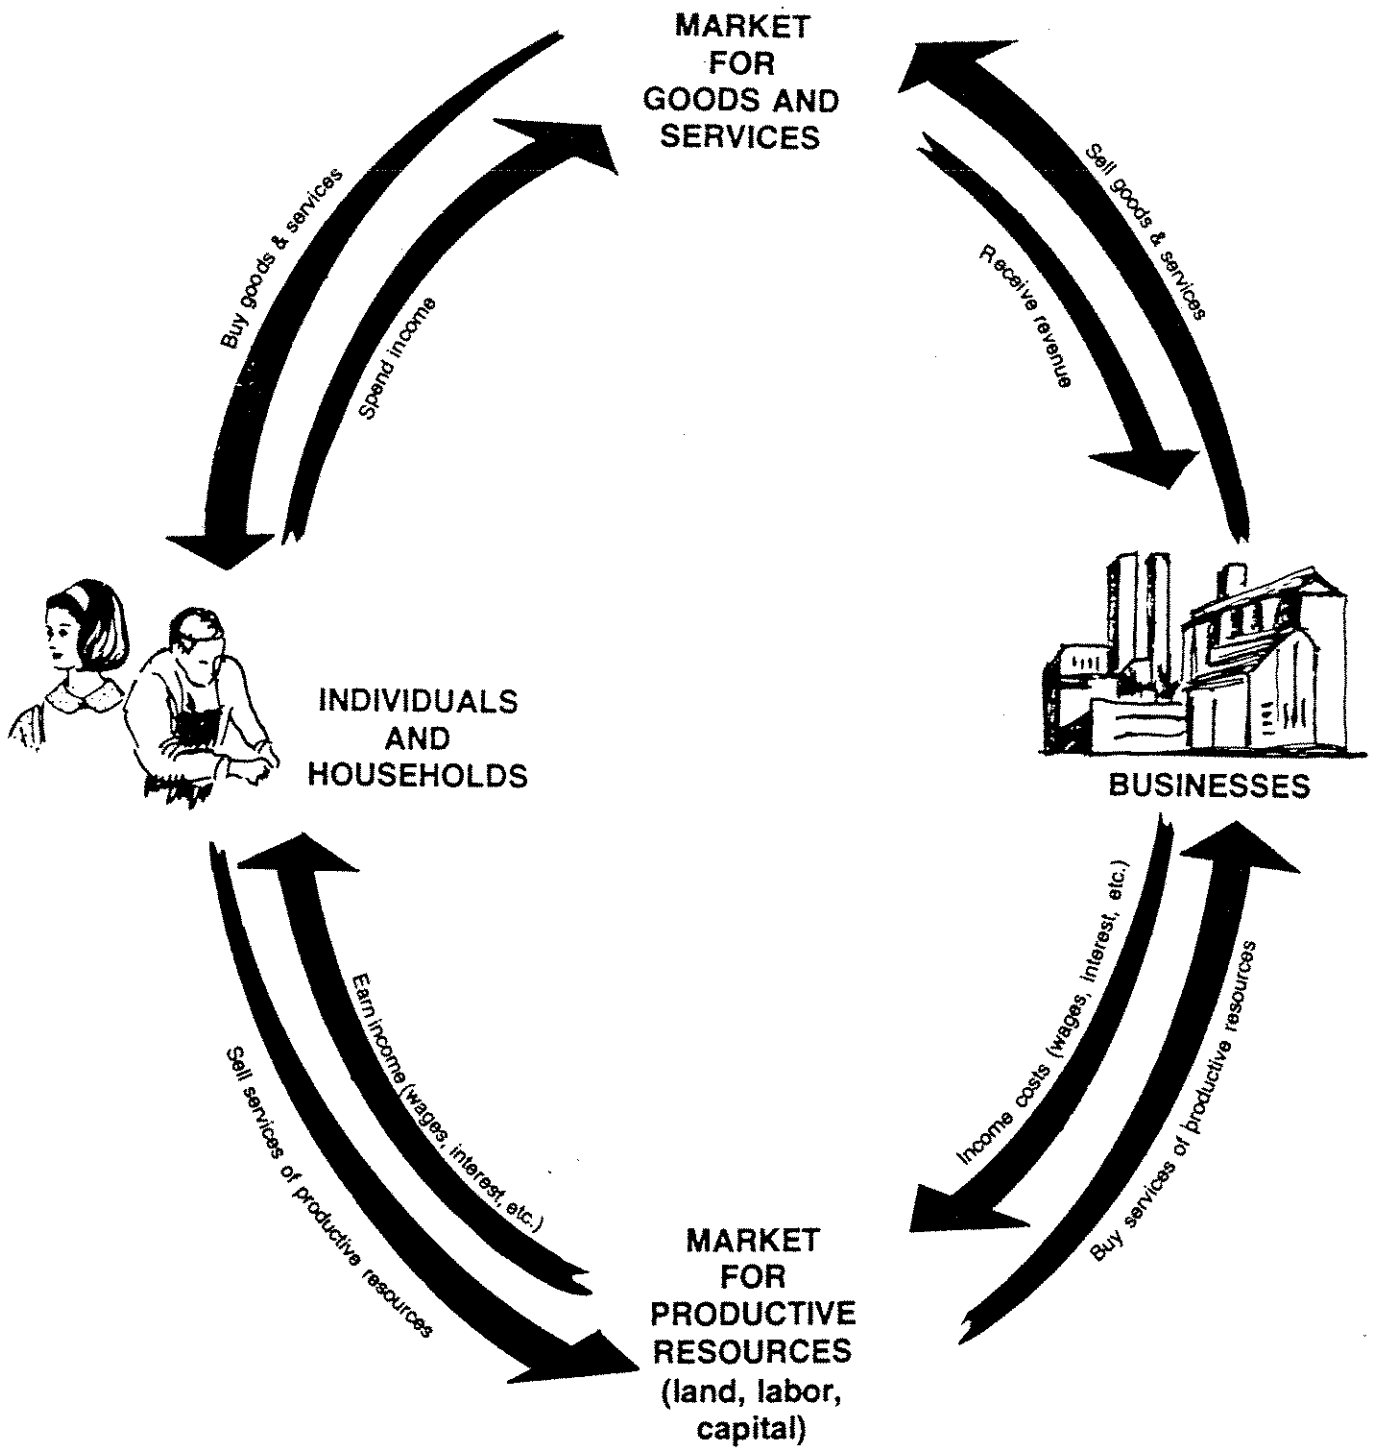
MARKET FOR GOODS AND SERVICES

Buy goods & services

Spend income

Sell goods & services

Receive revenue

INDIVIDUALS AND HOUSEHOLDS

BUSINESSES

Earn income (wages, interest, etc.)

Sell services of productive resources

Income costs (wages, interest, etc.)

Buy services of productive resources

MARKET FOR PRODUCTIVE RESOURCES (land, labor, capital)